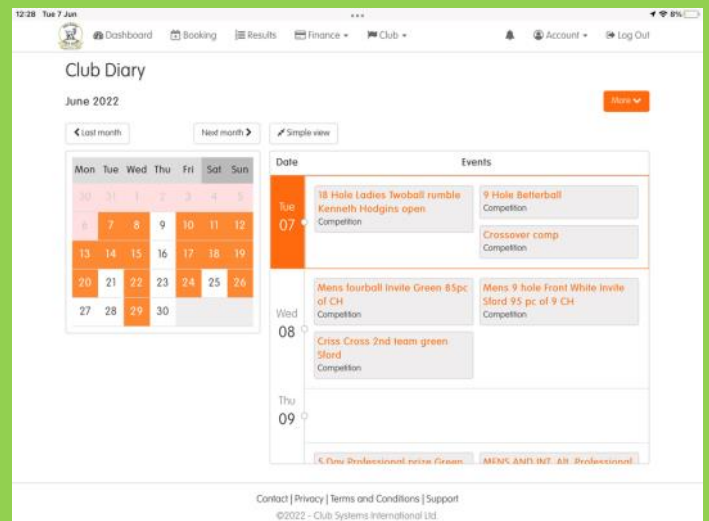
12:28 Tue 7 Jun

8%

Dashboard Booking Results Finance Club Account Log Out

Club Diary

June 2022

More

Last month

Next month

Simple view

| Mon | Tue | Wed | Thu | Fri | Sat | Sun |
|---|---|---|---|---|---|---|
| 30 | 31 | 1 | 2 | 3 | 4 | 5 |
| 6 | 7 | 8 | 9 | 10 | 11 | 12 |
| 13 | 14 | 15 | 16 | 17 | 18 | 19 |
| 20 | 21 | 22 | 23 | 24 | 25 | 26 |
| 27 | 28 | 29 | 30 | | | |

Date

Events

Tue 07

18 Hole Ladies Twoball rumble Kenneth Hodgins open
Competition

9 Hole Betterball
Competition

Crossover comp
Competition

Wed 08

Mens fourball Invite Green 85pc of CH
Competition

Mens 9 hole Front White invite Sford 95 pc of 9 CH
Competition

Criss Cross 2nd team green Sford
Competition

Thu 09

5 Day Professional prize Green

MENS AND INT. Alt. Professional

Contact | Privacy | Terms and Conditions | Support

©2022 - Club Systems International Ltd.